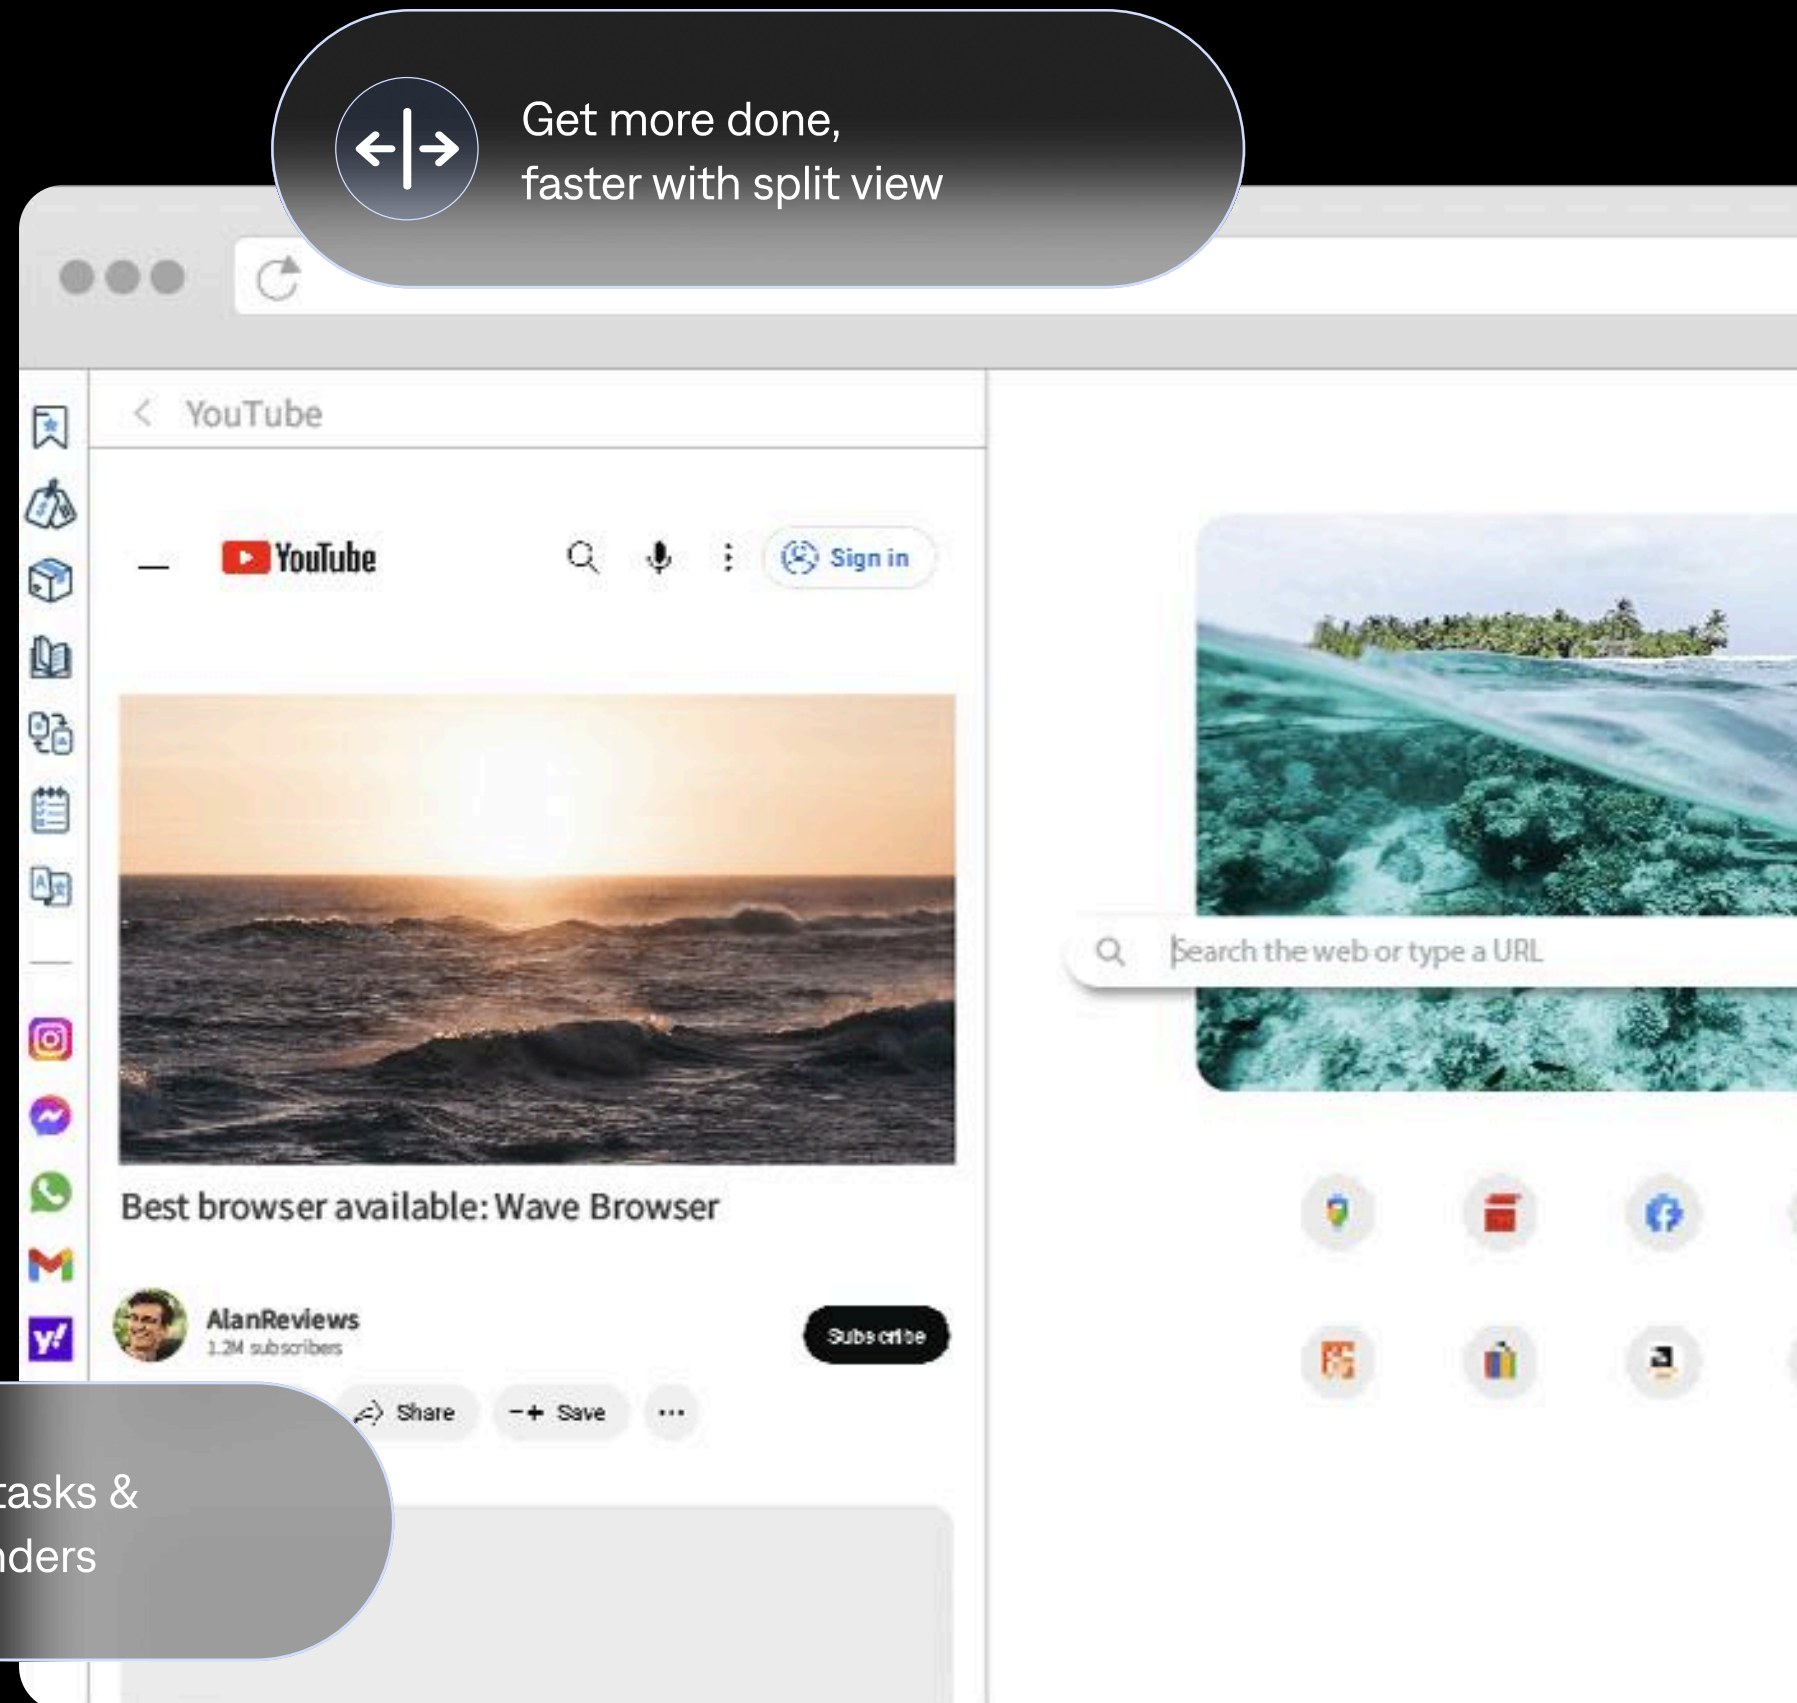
Get more done, faster with split view

YouTube

YouTube

Sign in

Best browser available: Wave Browser

AlanReviews
1.2M subscribers

Subscribe

Share

Save

...

Search the web or type a URL

tasks &
nders